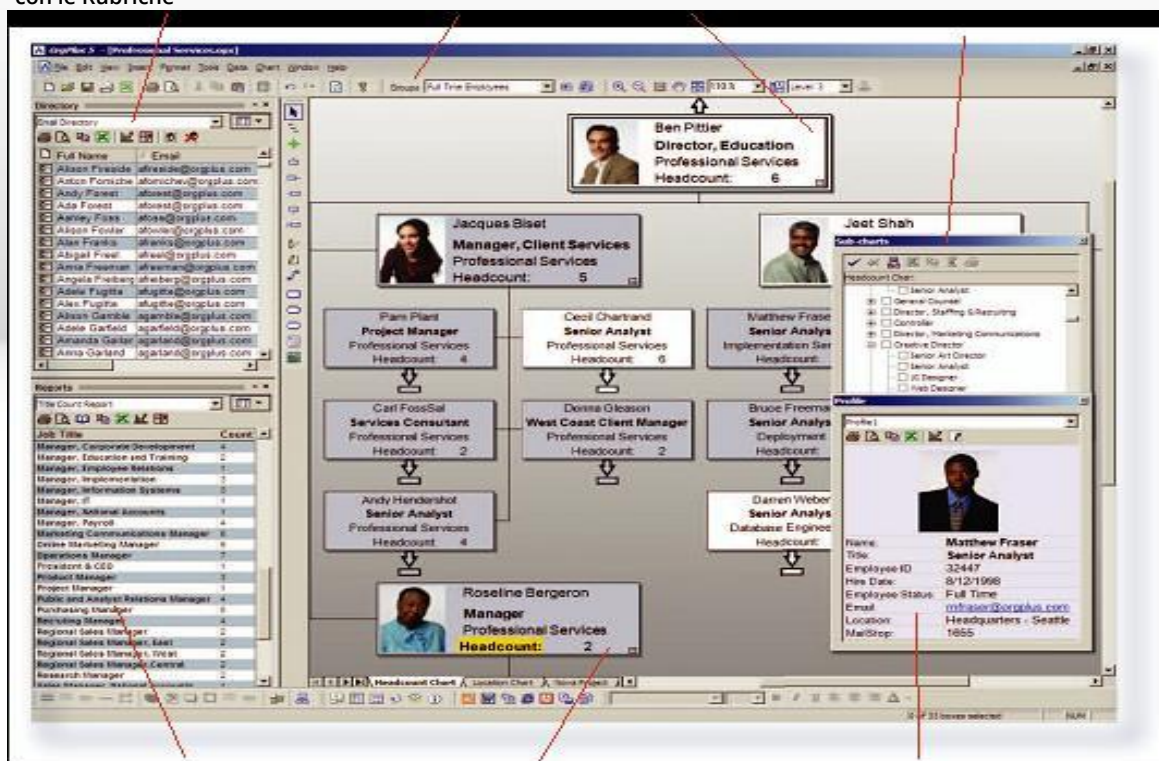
con le Rubriche

OrgPlus 5 - [Professional Services.opx]

File Edit View Insert Format Tools Data Chart Window Help

Groups Full Time Employees

100% Level 3

Directory

Email Directory

Full Name | Email
Alison Fireside | afireside@orgplus.com
Aston Fonsche | afonsche@orgplus.com
Andy Forest | aforest@orgplus.com
Ada Forest | aforest@orgplus.com
Ashley Foss | afoss@orgplus.com
Alison Fowler | afowler@orgplus.com
Alan Franks | afranks@orgplus.com
Abigail Freel | afreel@orgplus.com
Anna Freeman | afreeman@orgplus.com
Angela Friedberg | afriedberg@orgplus.com
Adele Fugitte | afugitte@orgplus.com
Alex Fugitte | afugitte@orgplus.com
Alison Gamble | agamble@orgplus.com
Adele Garfield | agarfield@orgplus.com
Amanda Gallar | agarland@orgplus.com
Anna Garland | agarland@orgplus.com

Reports

Title Count Report

Job Title | Count
Manager, Corporate Development | 1
Manager, Education and Training | 2
Manager, Employee Relations | 1
Manager, Implementation | 3
Manager, Information Systems | 2
Manager, IT | 1
Manager, National Accounts | 1
Manager, Payroll | 4
Marketing Communications Manager | 6
Online Marketing Manager | 6
Operations Manager | 7
President & CEO | 1
Product Manager | 3
Project Manager | 1
Public and Analyst Relations Manager | 4
Purchasing Manager | 2
Recruiting Manager | 4
Regional Sales Manager | 2
Regional Sales Manager, East | 2
Regional Sales Manager, West | 2
Regional Sales Manager, Central | 2
Research Manager | 2

Ben Pittier
Director, Education
Professional Services
Headcount: 6

Jacques Biset
Manager, Client Services
Professional Services
Headcount: 5

Jeet Shah

Pam Plant
Project Manager
Professional Services
Headcount: 4

Cecil Chartrand
Senior Analyst
Professional Services
Headcount: 6

Matthew Frase
Senior Analys
Implementation Ser
Headcount:

Carl FossSal
Services Consultant
Professional Services
Headcount: 2

Donna Gleason
West Coast Client Manager
Professional Services
Headcount: 2

Bruce Freema
Senior Analys
Deployment
Headcount:

Andy Hendershot
Senior Analyst
Professional Services
Headcount: 4

Darren Weber
Senior Analys
Database Enginee
Headcount:

Roseline Bergeron
Manager
Professional Services
Headcount: 2

Sub-charts
Headcount Chart
Senior Analyst
General Counsel
Director, Staffing & Recruiting
Controller
Director, Marketing Communications
Creative Director
Senior Art Director
Senior Analyst
JC Designer
Web Designer

Profile
Profile1
Name: Matthew Fraser
Title: Senior Analyst
Employee ID: 32447
Hire Date: 8/12/1998
Employee Status: Full Time
Email: mfraser@orgplus.com
Location: Headquarters - Seattle
MailStop: 1655

Headcount Chart | Location Chart | New Project

1 of 33 boxes selected | NUM